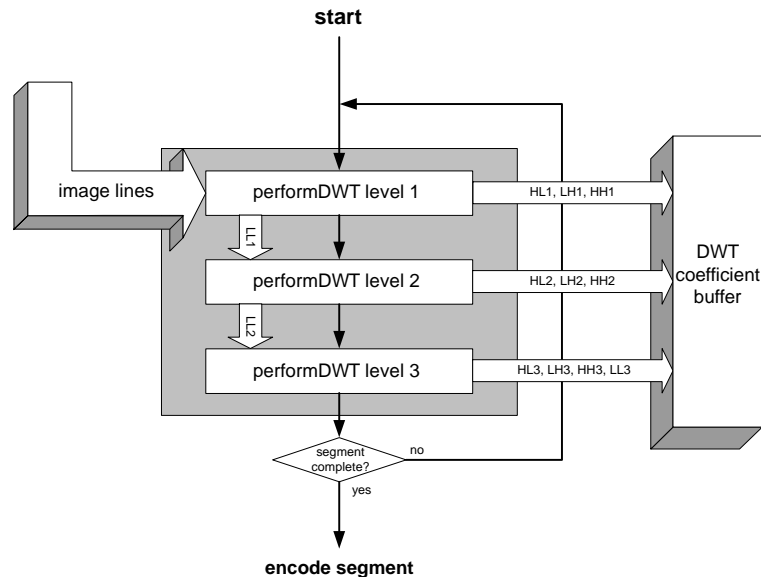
start

image lines

performDWT level 1

HL1, LH1, HH1

LL1

performDWT level 2

HL2, LH2, HH2

DWT coefficient buffer

LL2

performDWT level 3

HL3, LH3, HH3, LL3

segment complete?

no

yes

encode segment